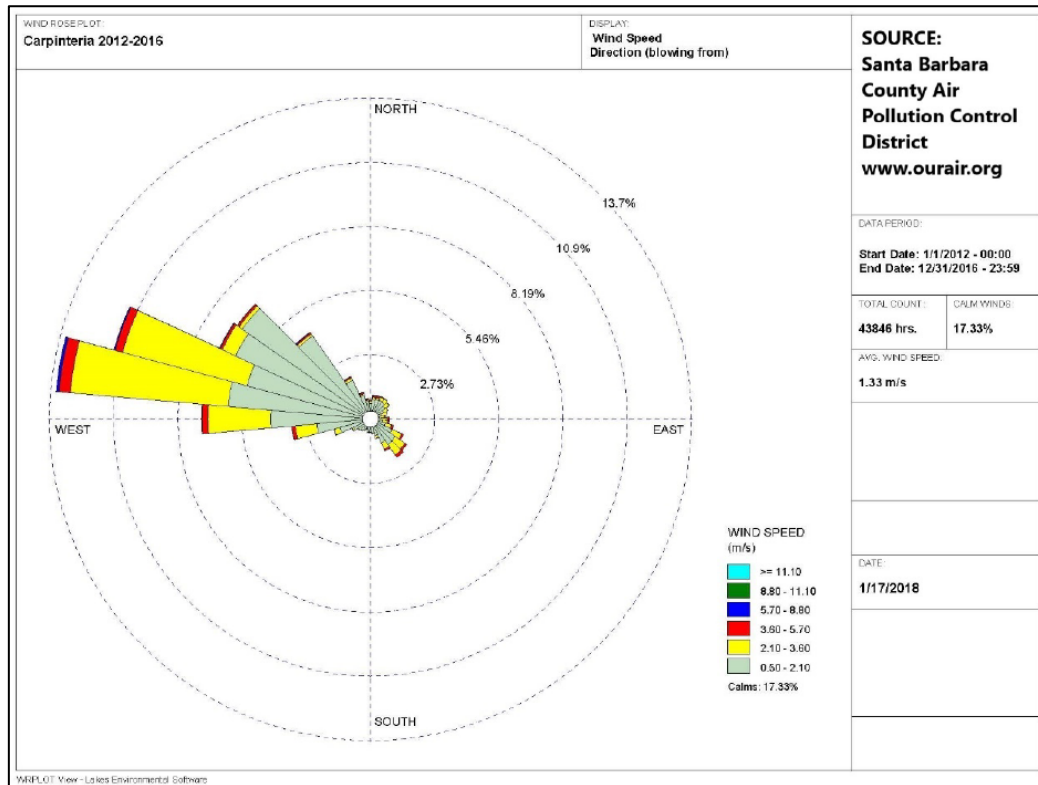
WIND ROSE PLOT:
Carpinteria 2012-2016

DISPLAY:
Wind Speed
Direction (blowing from)

SOURCE:
Santa Barbara County Air Pollution Control District
www.ourair.org

NORTH

13.7%

10.9%

8.19%

5.46%

2.73%

WEST

EAST

SOUTH

WIND SPEED
(m/s)

>= 11.10
8.80 - 11.10
5.70 - 8.80
3.60 - 5.70
2.10 - 3.60
0.50 - 2.10
Calms: 17.33%

DATA PERIOD:
Start Date: 1/1/2012 - 00:00
End Date: 12/31/2016 - 23:59

TOTAL COUNT:
43846 hrs.

CALM WINDS:
17.33%

AVG. WIND SPEED:
1.33 m/s

DATE:
1/17/2018

WRPLOT View - Lakes Environmental Software